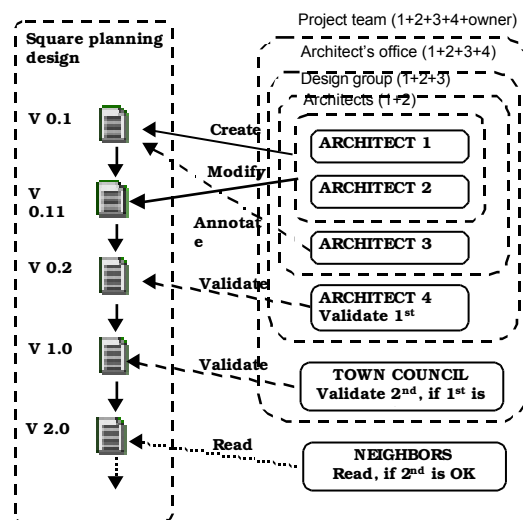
Square planning design

V 0.1

V 0.11

V 0.2

V 1.0

V 2.0

Project team (1+2+3+4+owner)

Architect's office (1+2+3+4)

Design group (1+2+3)

Architects (1+2)

Create

Modify

Annotate

Validate

Validate

Read

ARCHITECT 1

ARCHITECT 2

ARCHITECT 3

ARCHITECT 4
Validate 1$^{st}$

TOWN COUNCIL
Validate 2$^{nd}$, if 1$^{st}$ is

NEIGHBORS
Read, if 2$^{nd}$ is OK